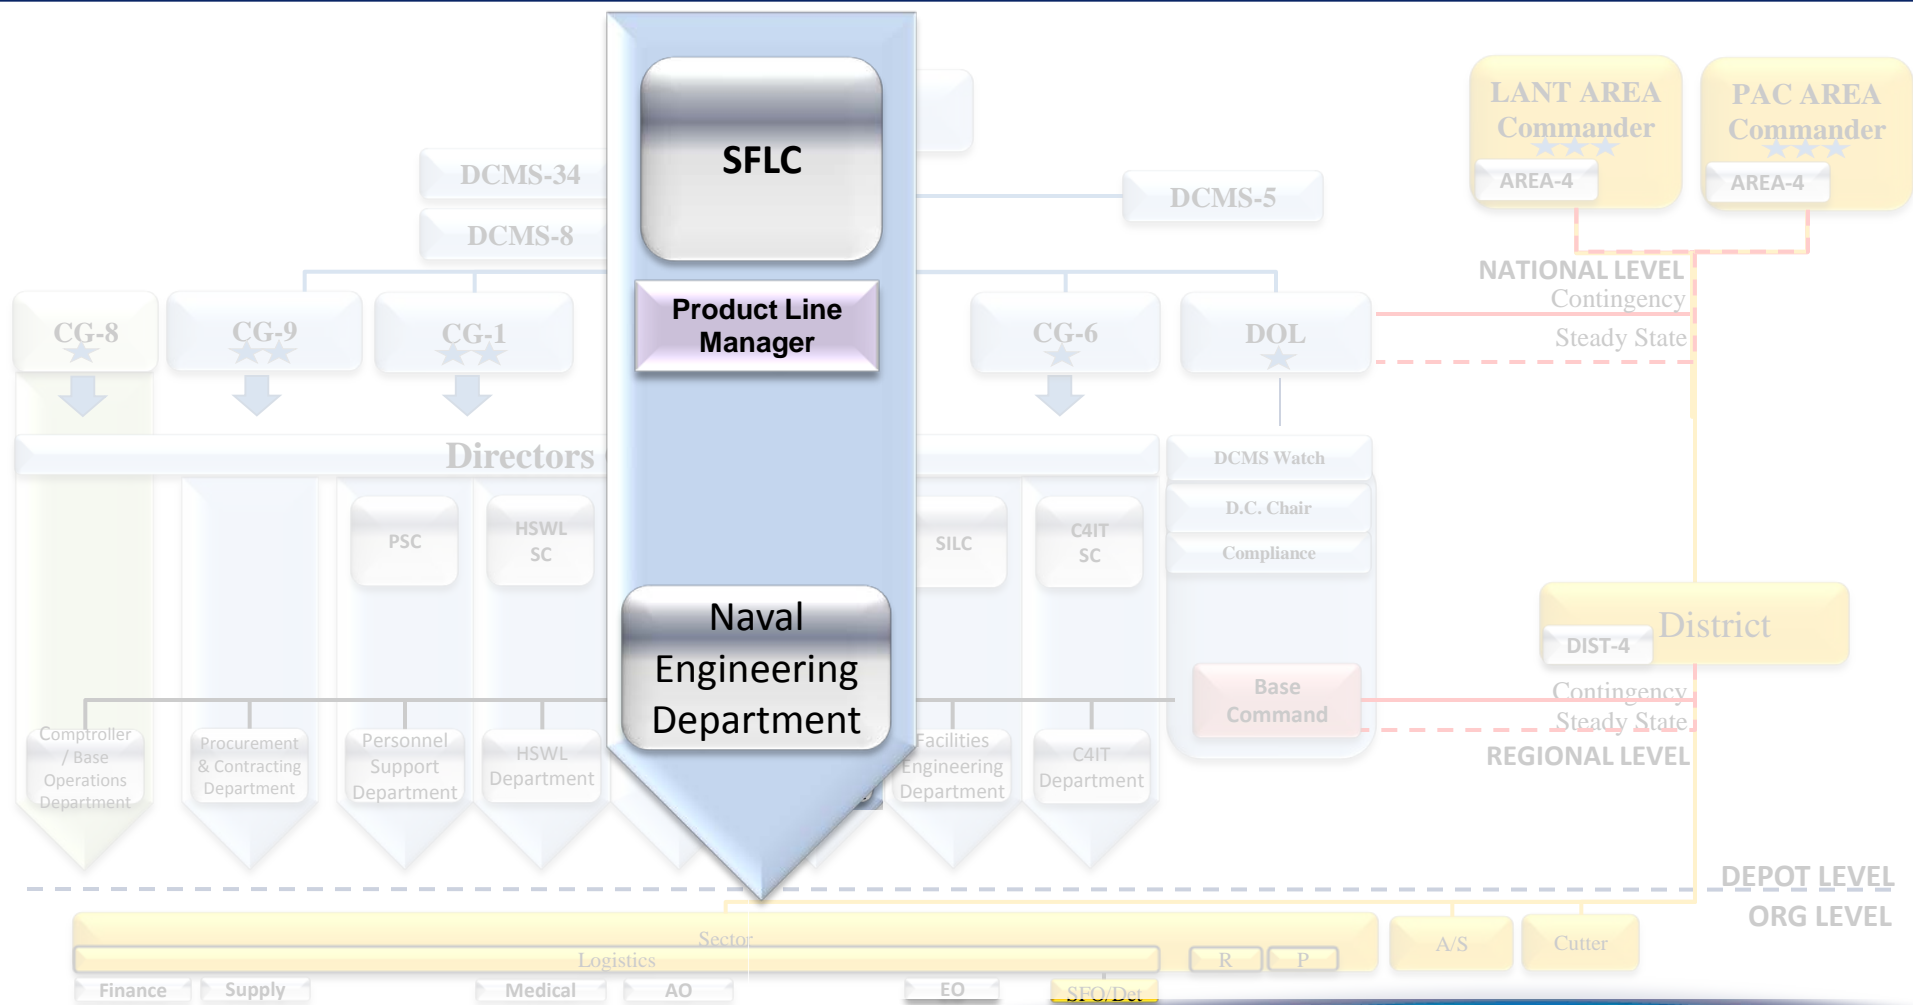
SFLC

Product Line Manager

Naval Engineering Department

DCMS-34
DCMS-8
DCMS-5

LANT AREA Commander
AREA-4
PAC AREA Commander
AREA-4

NATIONAL LEVEL
Contingency
Steady State

CG-8
CG-9
CG-1
CG-6
DOL

Directors

DCMS Watch
D.C. Chair
Compliance

PSC
HSWL SC
SILC
C4IT SC

District
DIST-4
Contingency
Steady State
REGIONAL LEVEL

Base Command

Comptroller / Base Operations Department
Procurement & Contracting Department
Personnel Support Department
HSWL Department
Facilities Engineering Department
C4IT Department

DEPOT LEVEL
ORG LEVEL

Sector
Logistics
R
P
A/S
Cutter
Finance
Supply
Medical
AO
EO
SFO/Det